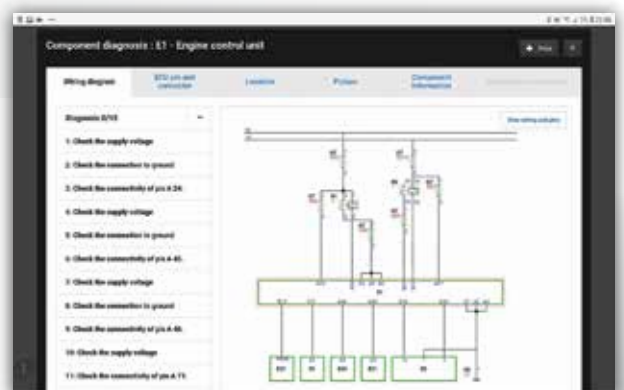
Component diagnosis : E1 - Engine control unit

Print

Wiring diagram

ECU pin and connector

Location

Pictures

Component information

Diagnosis 0/15

1. Check the supply voltage

2. Check the connection to ground

3. Check the connectivity of pin A 24.

4. Check the supply voltage

5. Check the connection to ground

6. Check the connectivity of pin A 45.

7. Check the supply voltage

8. Check the connection to ground

9. Check the connectivity of pin A 46.

10. Check the supply voltage

11. Check the connectivity of pin A 71.

View wiring pictures

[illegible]